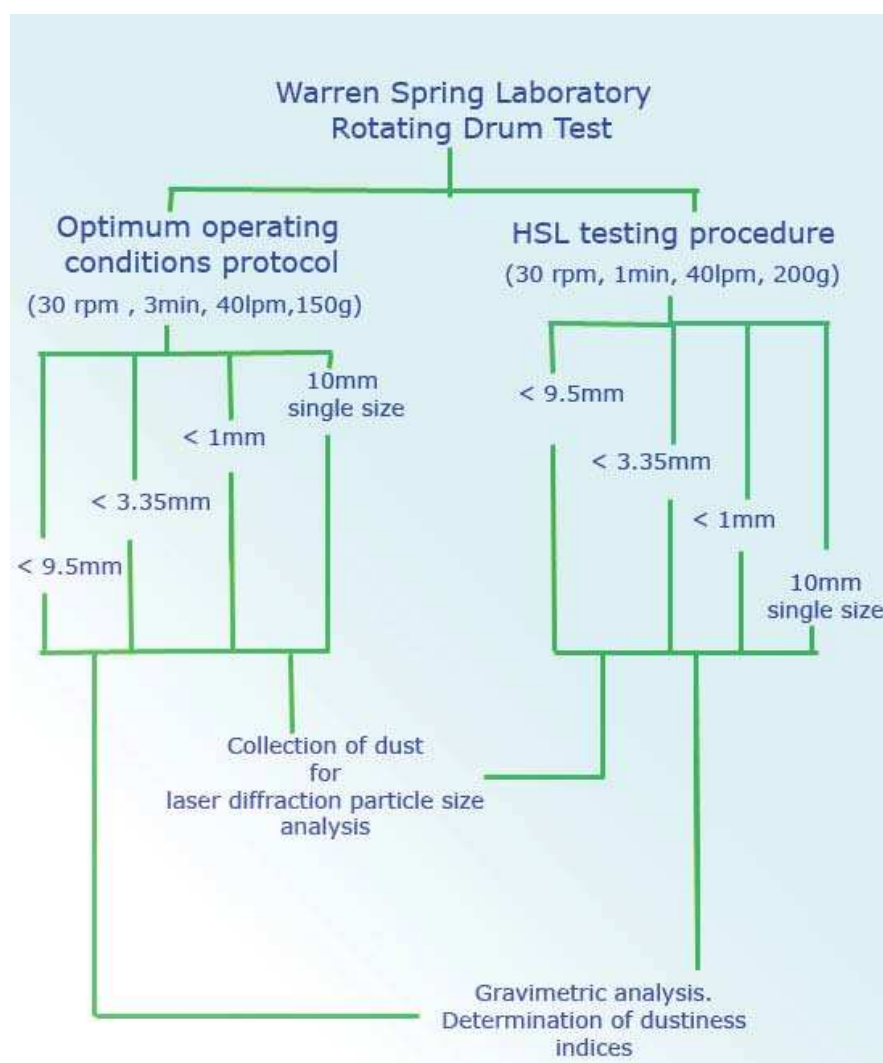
Warren Spring Laboratory
Rotating Drum Test

Optimum operating conditions protocol
(30 rpm , 3min, 40lpm,150g)

< 9.5mm

< 3.35mm

< 1mm

10mm single size

HSL testing procedure
(30 rpm, 1min, 40lpm, 200g)

< 9.5mm

< 3.35mm

< 1mm

10mm single size

Collection of dust for laser diffraction particle size analysis

Gravimetric analysis. Determination of dustiness indices